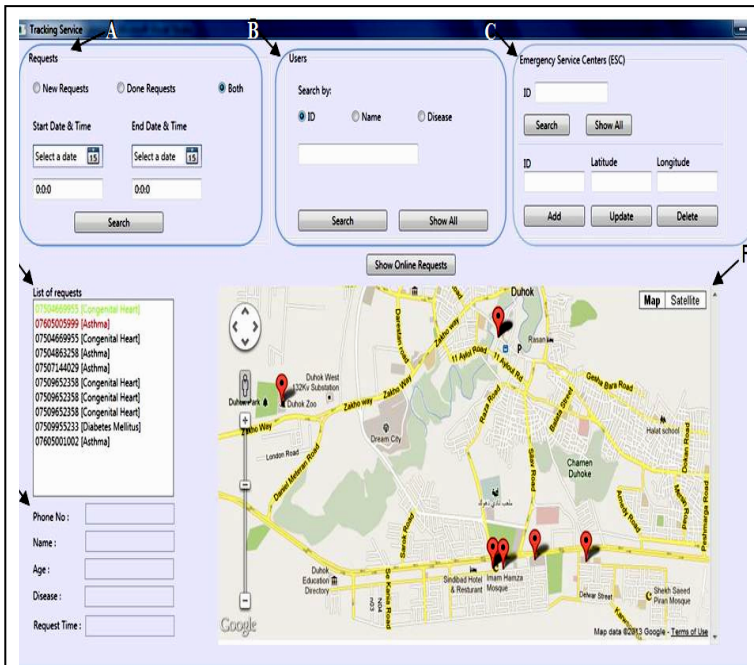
Tracking Service

A

B

C

Requests

New Requests

Done Requests

Both

Start Date & Time

End Date & Time

Select a date

Select a date

0:0:0

0:0:0

Search

Users

Search by:

ID

Name

Disease

Search

Show All

Emergency Service Centers (ESC)

ID

Search

Show All

ID

Latitude

Longitude

Add

Update

Delete

Show Online Requests

F

List of requests

07504669955 [Congenital Heart]
07605005999 [Asthma]
07504669955 [Congenital Heart]
07504863258 [Asthma]
07507144029 [Asthma]
07509652358 [Congenital Heart]
07509652358 [Congenital Heart]
07509652358 [Congenital Heart]
07509955233 [Diabetes Mellitus]
07605001002 [Asthma]

Phone No :

Name :

Age :

Disease :

Request Time :

Map

Satellite

Duhok

Rasan

Duhok West 132Kv Substation

Duhok Park

Duhok Zoo

Zakho Way

Zakho Way

11 Aylul Rd

11 Aylul Rd

Dream City

London Road

Daniel Materan Road

Raza Road

Sabir Road

Chamen Duhoke

Halat school

Sarok Road

Duhok Education Directory

Sindibad Hotel & Restaurant

Imam Hamza Mosque

Dekan Street

Shekh Saeed Piran Mosque

Peshmarga Road

Google

Map data ©2013 Google - Terms of Use